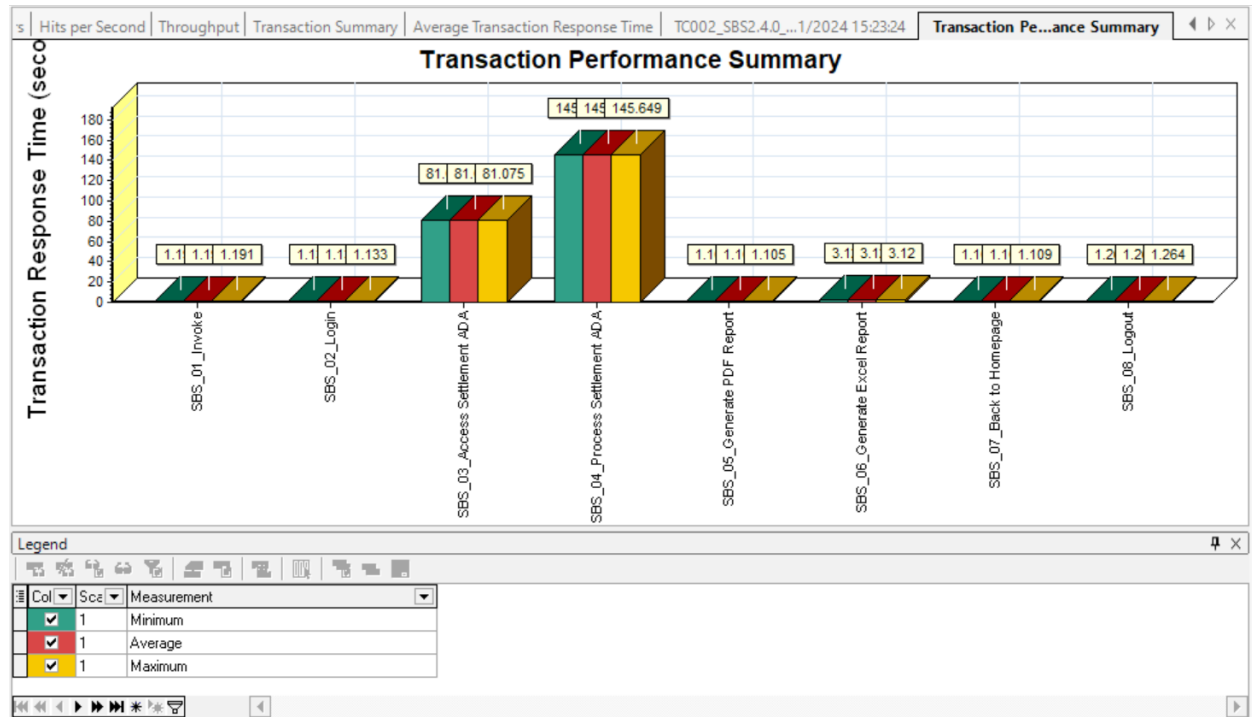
's | Hits per Second | Throughput | Transaction Summary | Average Transaction Response Time | TC002_SBS2.4.0_...1/2024 15:23:24 | Transaction Pe...ance Summary

Transaction Performance Summary

Transaction Response Time (seco

180
160
140
120
100
80
60
40
20
0

1.1 1.1 1.191
1.1 1.1 1.133
81. 81. 81.075
145 145 145.649
1.1 1.1 1.105
3.1 3.1 3.12
1.1 1.1 1.109
1.2 1.2 1.264

SBS_01_Invoke
SBS_02_Login
SBS_03_Access Settlement ADA
SBS_04_Process Settlement ADA
SBS_05_Generate PDF Report
SBS_06_Generate Excel Report
SBS_07_Back to Homepage
SBS_08_Logout

Legend

| Col | Sca | Measurement |
|---|---|---|
| ✔ | 1 | Minimum |
| ✔ | 1 | Average |
| ✔ | 1 | Maximum |